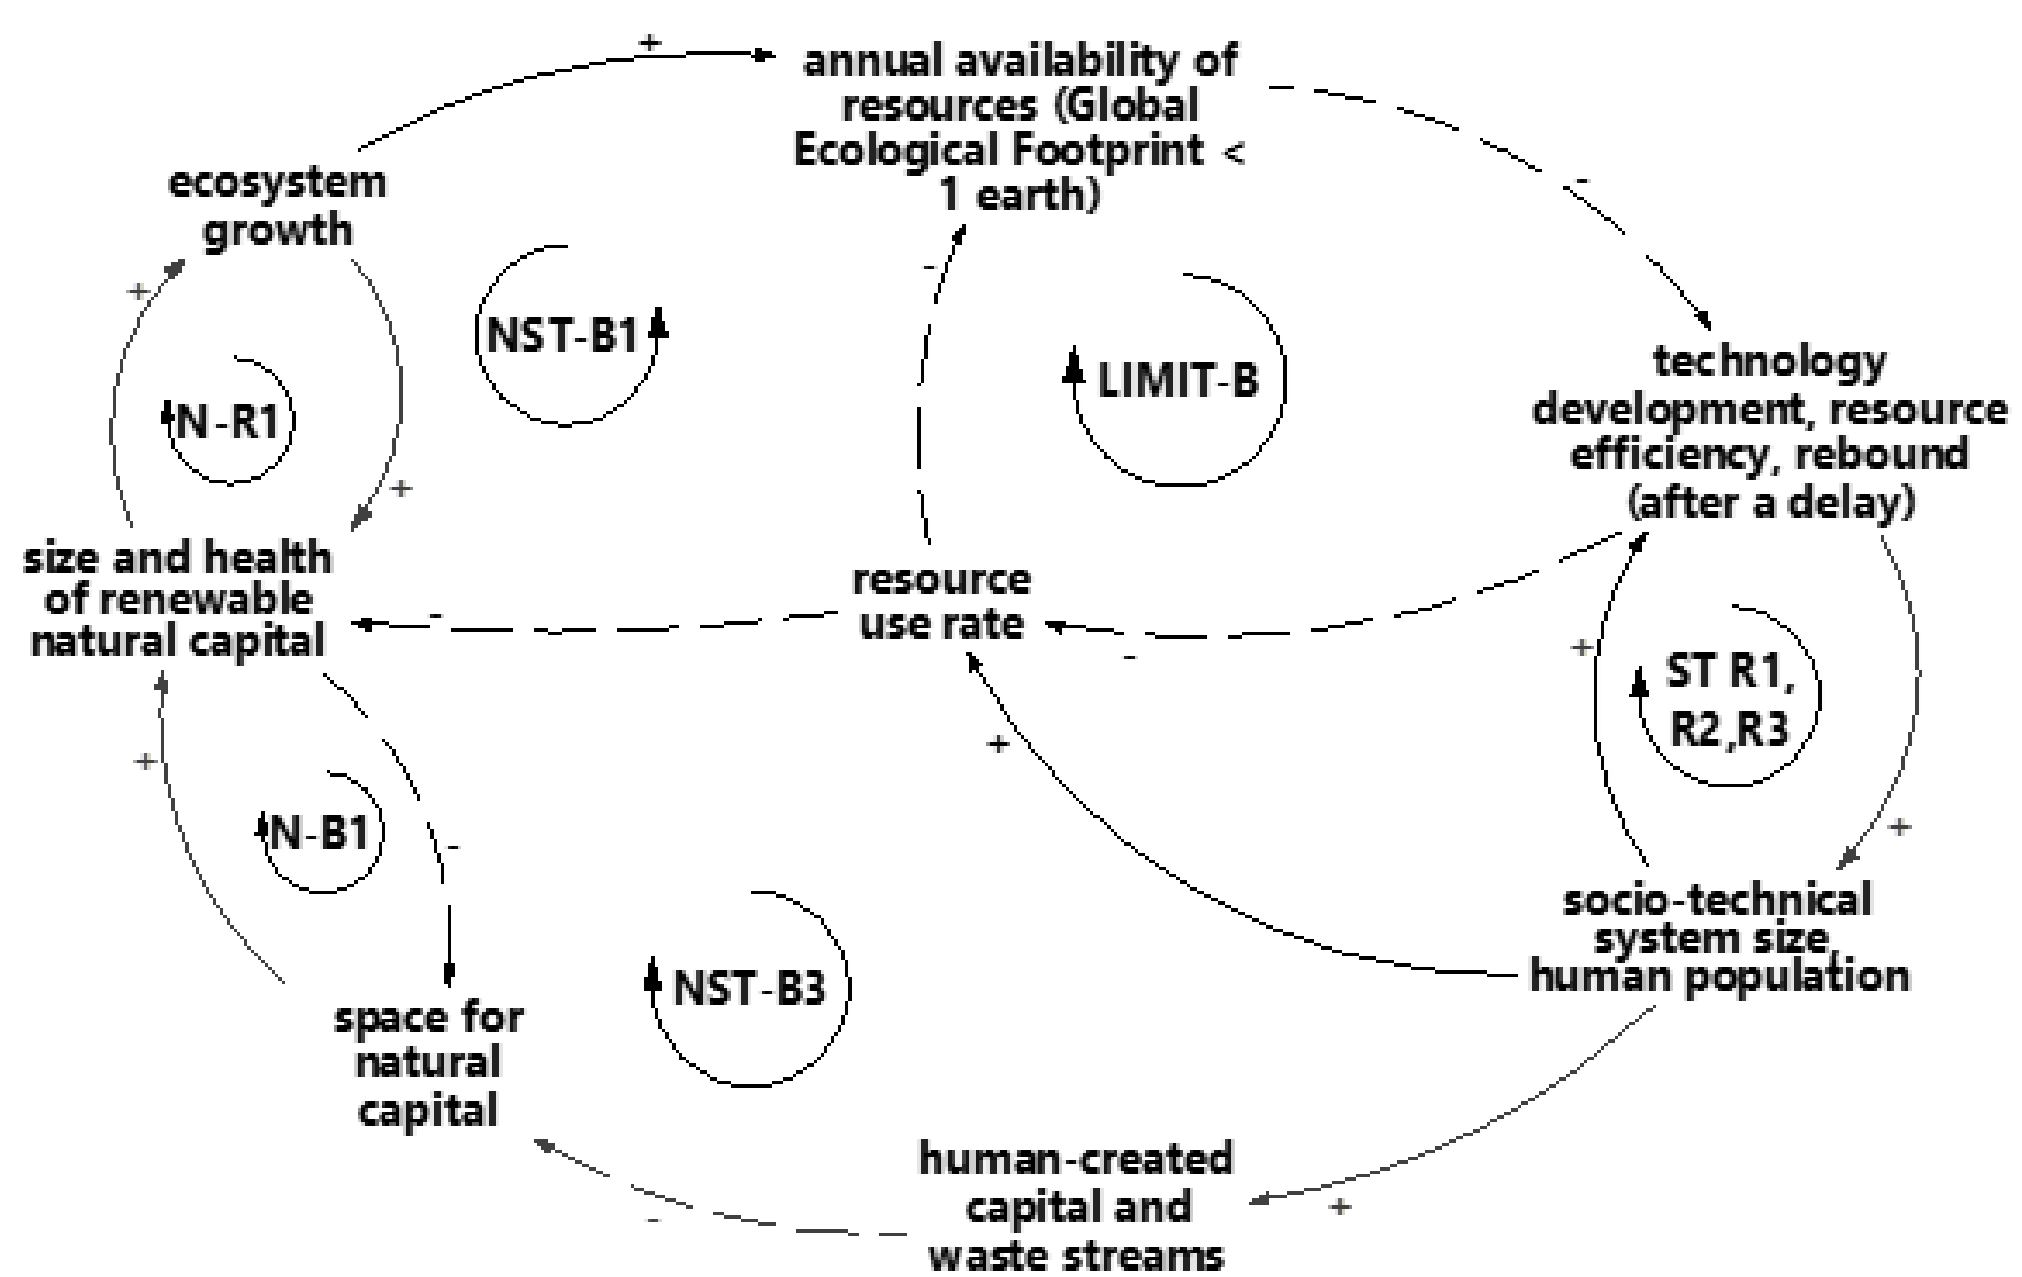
annual availability of resources (Global Ecological Footprint < 1 earth)

+

ecosystem growth

NST-B1

-

LIMIT-B

-

technology development, resource efficiency, rebound (after a delay)

+

N-R1

+

size and health of renewable natural capital

resource use rate

-

-

+

ST R1, R2,R3

+

+

N-B1

-

+

NST-B3

socio-technical system size, human population

space for natural capital

human-created capital and waste streams

-

+